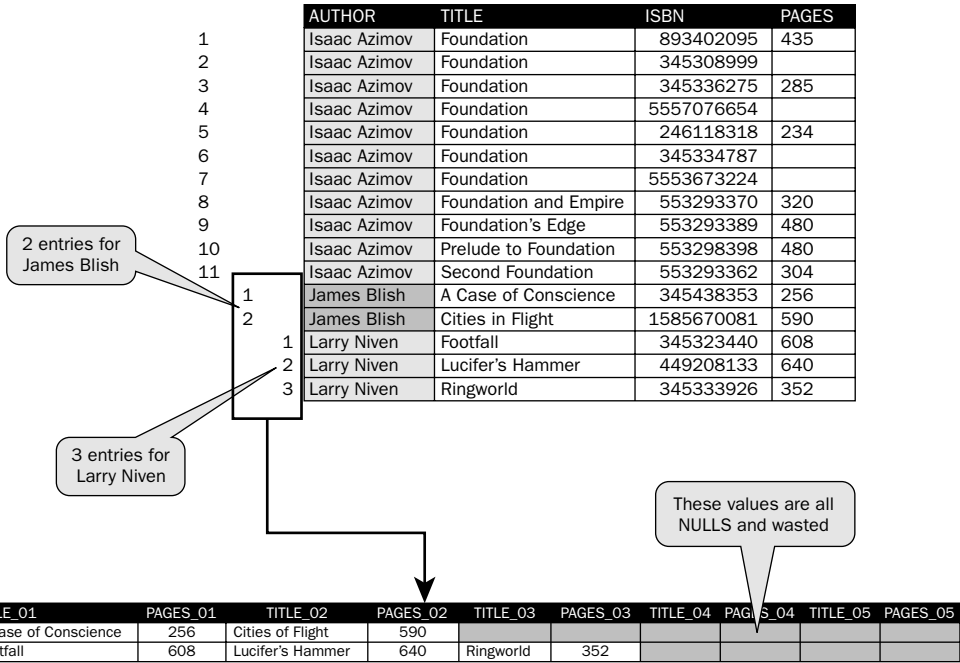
| | AUTHOR | TITLE | ISBN | PAGES |
|---|---|---|---|---|
| 1 | Isaac Azimov | Foundation | 893402095 | 435 |
| 2 | Isaac Azimov | Foundation | 345308999 | |
| 3 | Isaac Azimov | Foundation | 345336275 | 285 |
| 4 | Isaac Azimov | Foundation | 5557076654 | |
| 5 | Isaac Azimov | Foundation | 246118318 | 234 |
| 6 | Isaac Azimov | Foundation | 345334787 | |
| 7 | Isaac Azimov | Foundation | 5553673224 | |
| 8 | Isaac Azimov | Foundation and Empire | 553293370 | 320 |
| 9 | Isaac Azimov | Foundation's Edge | 553293389 | 480 |
| 10 | Isaac Azimov | Prelude to Foundation | 553298398 | 480 |
| 11 | Isaac Azimov | Second Foundation | 553293362 | 304 |
| 1 | James Blish | A Case of Conscience | 345438353 | 256 |
| 2 | James Blish | Cities in Flight | 1585670081 | 590 |
| 1 | Larry Niven | Footfall | 345323440 | 608 |
| 2 | Larry Niven | Lucifer's Hammer | 449208133 | 640 |
| 3 | Larry Niven | Ringworld | 345333926 | 352 |

2 entries for James Blish

3 entries for Larry Niven

These values are all NULLS and wasted

| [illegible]TLE_01 | PAGES_01 | TITLE_02 | PAGES_02 | TITLE_03 | PAGES_03 | TITLE_04 | PAGES_04 | TITLE_05 | PAGES_05 |
|---|---|---|---|---|---|---|---|---|---|
| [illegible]ase of Conscience | 256 | Cities of Flight | 590 | | | | | | |
| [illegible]tfall | 608 | Lucifer's Hammer | 640 | Ringworld | 352 | | | | |